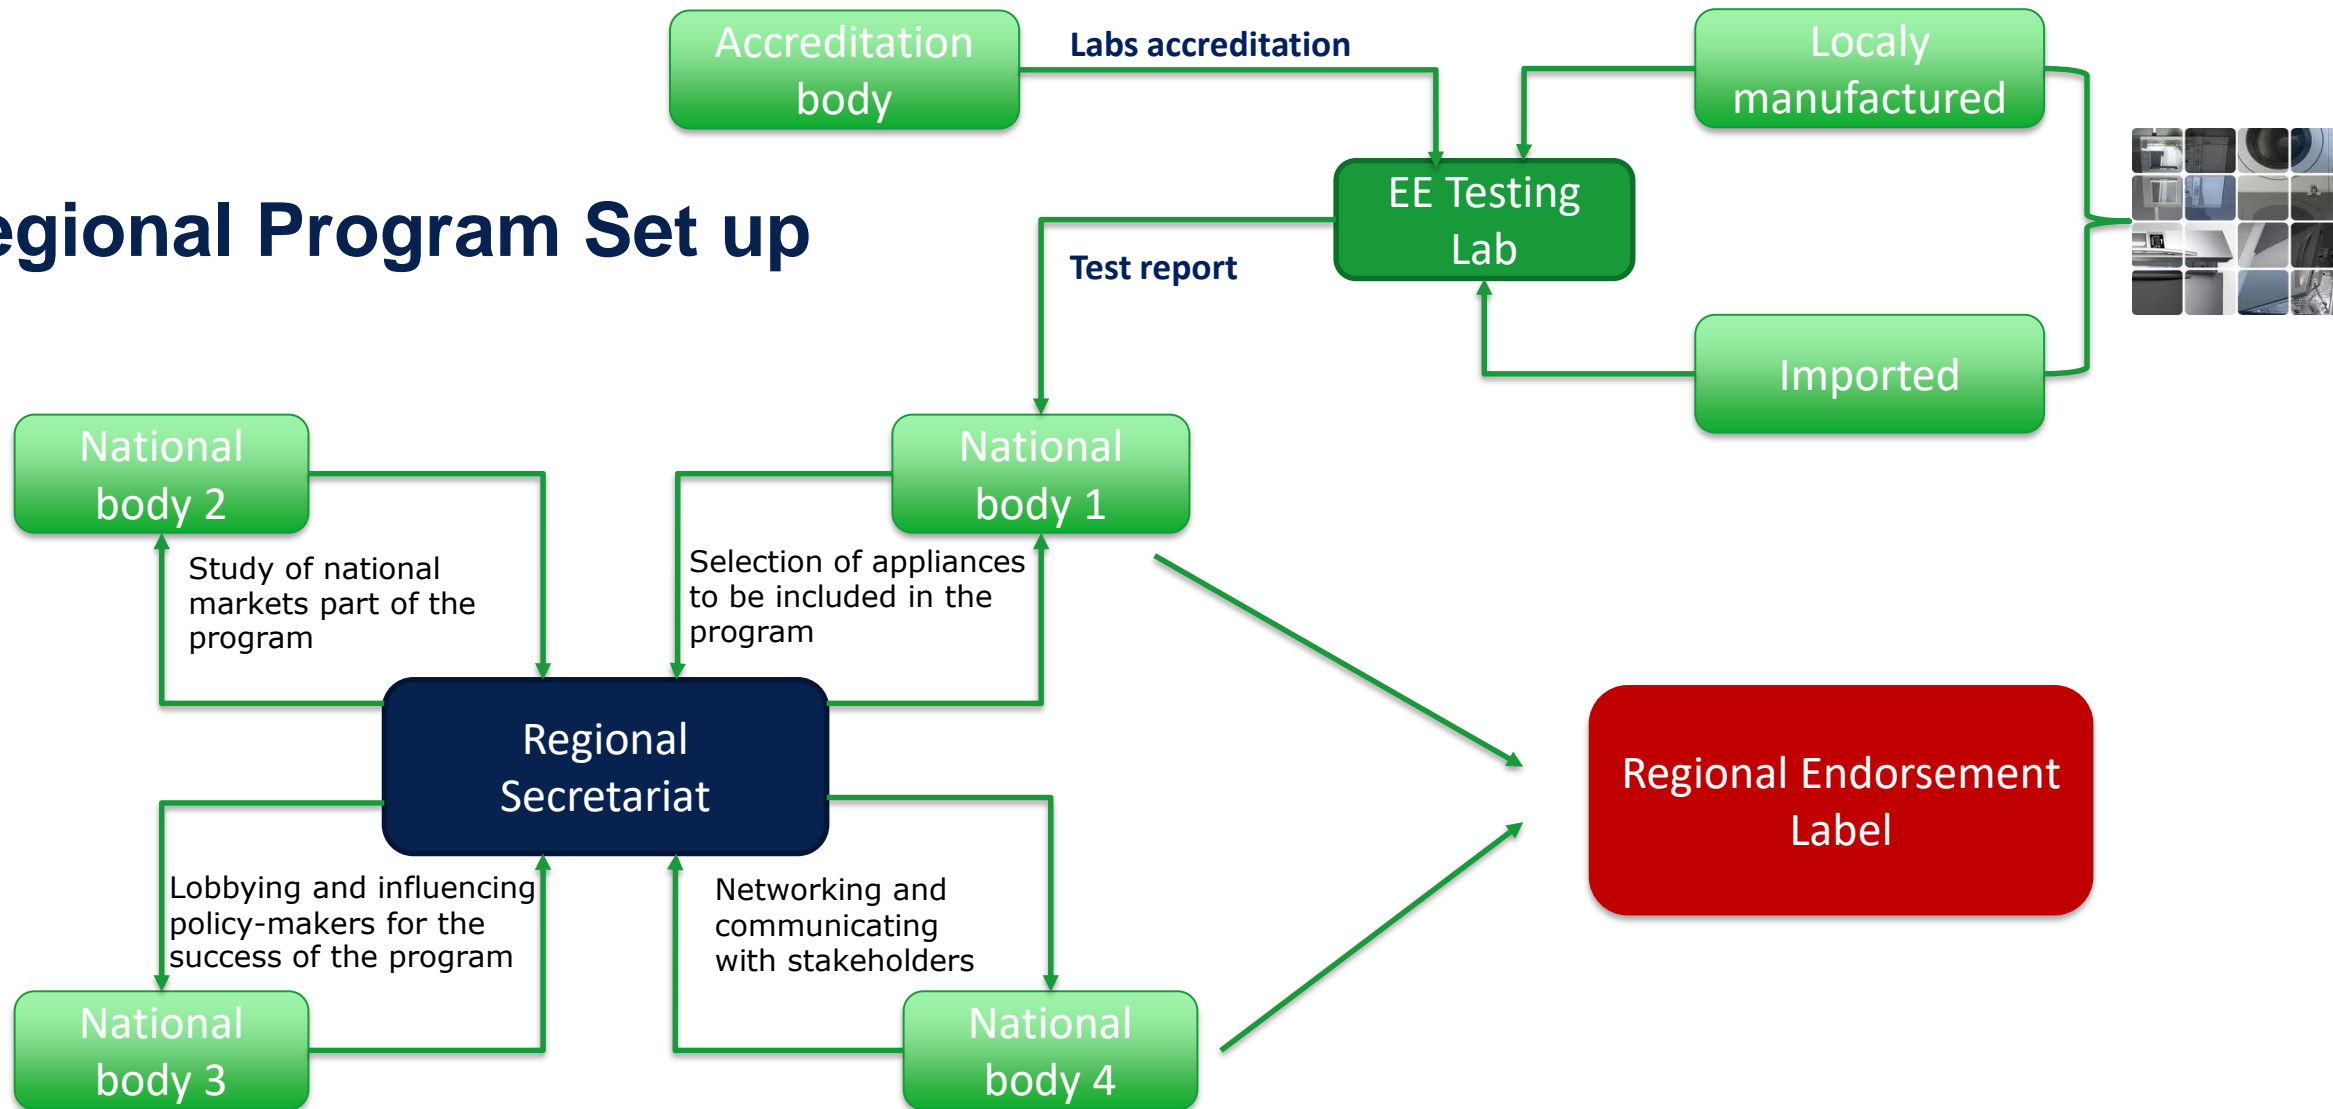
egional Program Set up

Accreditation body

Labs accreditation

Localy manufactured

EE Testing Lab

Test report

Imported

National body 2

National body 1

Study of national markets part of the program

Selection of appliances to be included in the program

Regional Secretariat

Regional Endorsement Label

Lobbying and influencing policy-makers for the success of the program

Networking and communicating with stakeholders

National body 3

National body 4